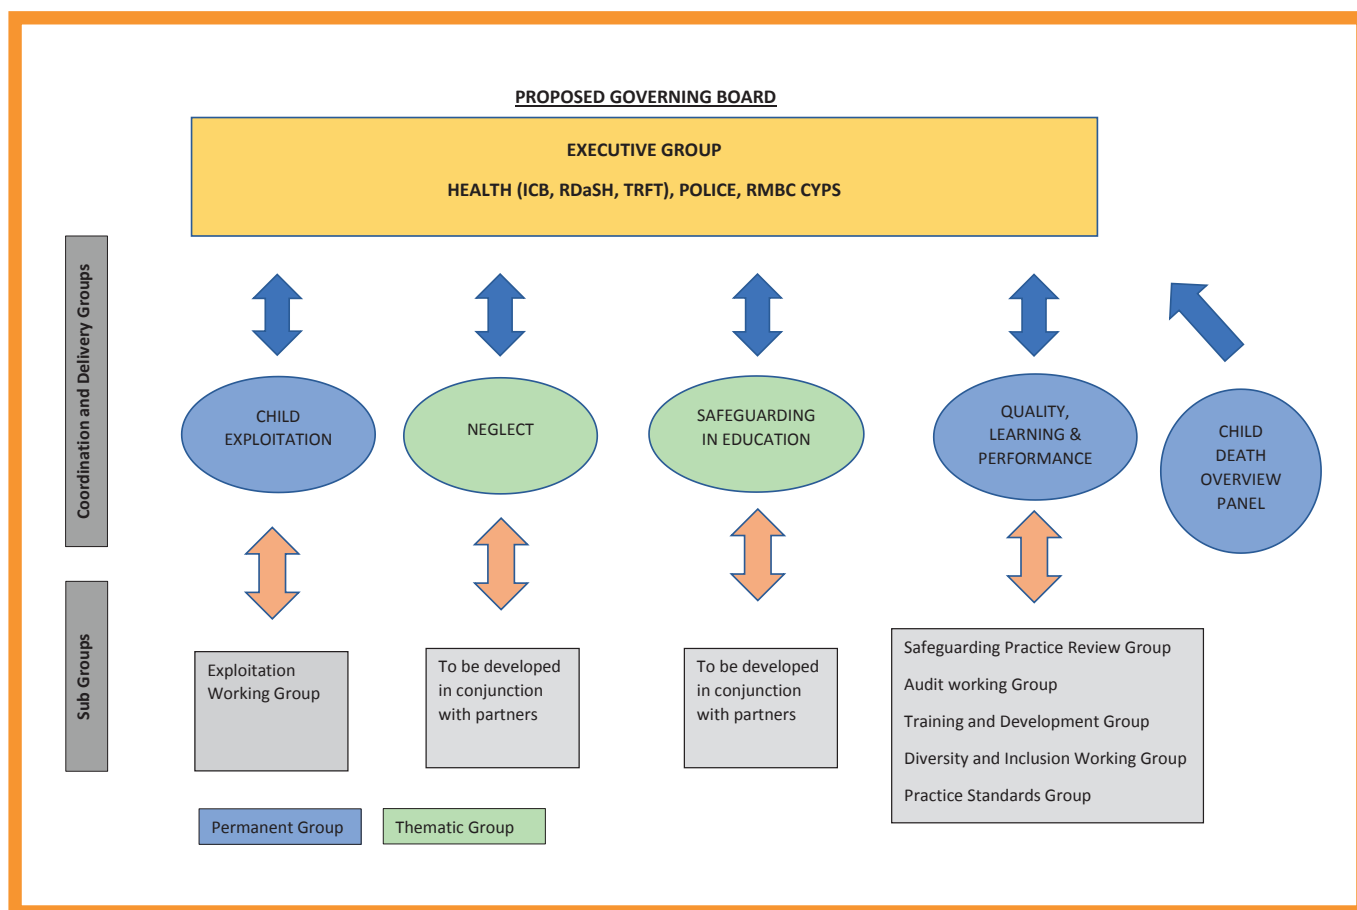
PROPOSED GOVERNING BOARD

EXECUTIVE GROUP

HEALTH (ICB, RDaSH, TRFT), POLICE, RMBC CYPS

Coordination and Delivery Groups

CHILD EXPLOITATION

NEGLECT

SAFEGUARDING IN EDUCATION

QUALITY, LEARNING & PERFORMANCE

CHILD DEATH OVERVIEW PANEL

Sub Groups

Exploitation Working Group

To be developed in conjunction with partners

To be developed in conjunction with partners

Safeguarding Practice Review Group

Audit working Group

Training and Development Group

Diversity and Inclusion Working Group

Practice Standards Group

Permanent Group

Thematic Group